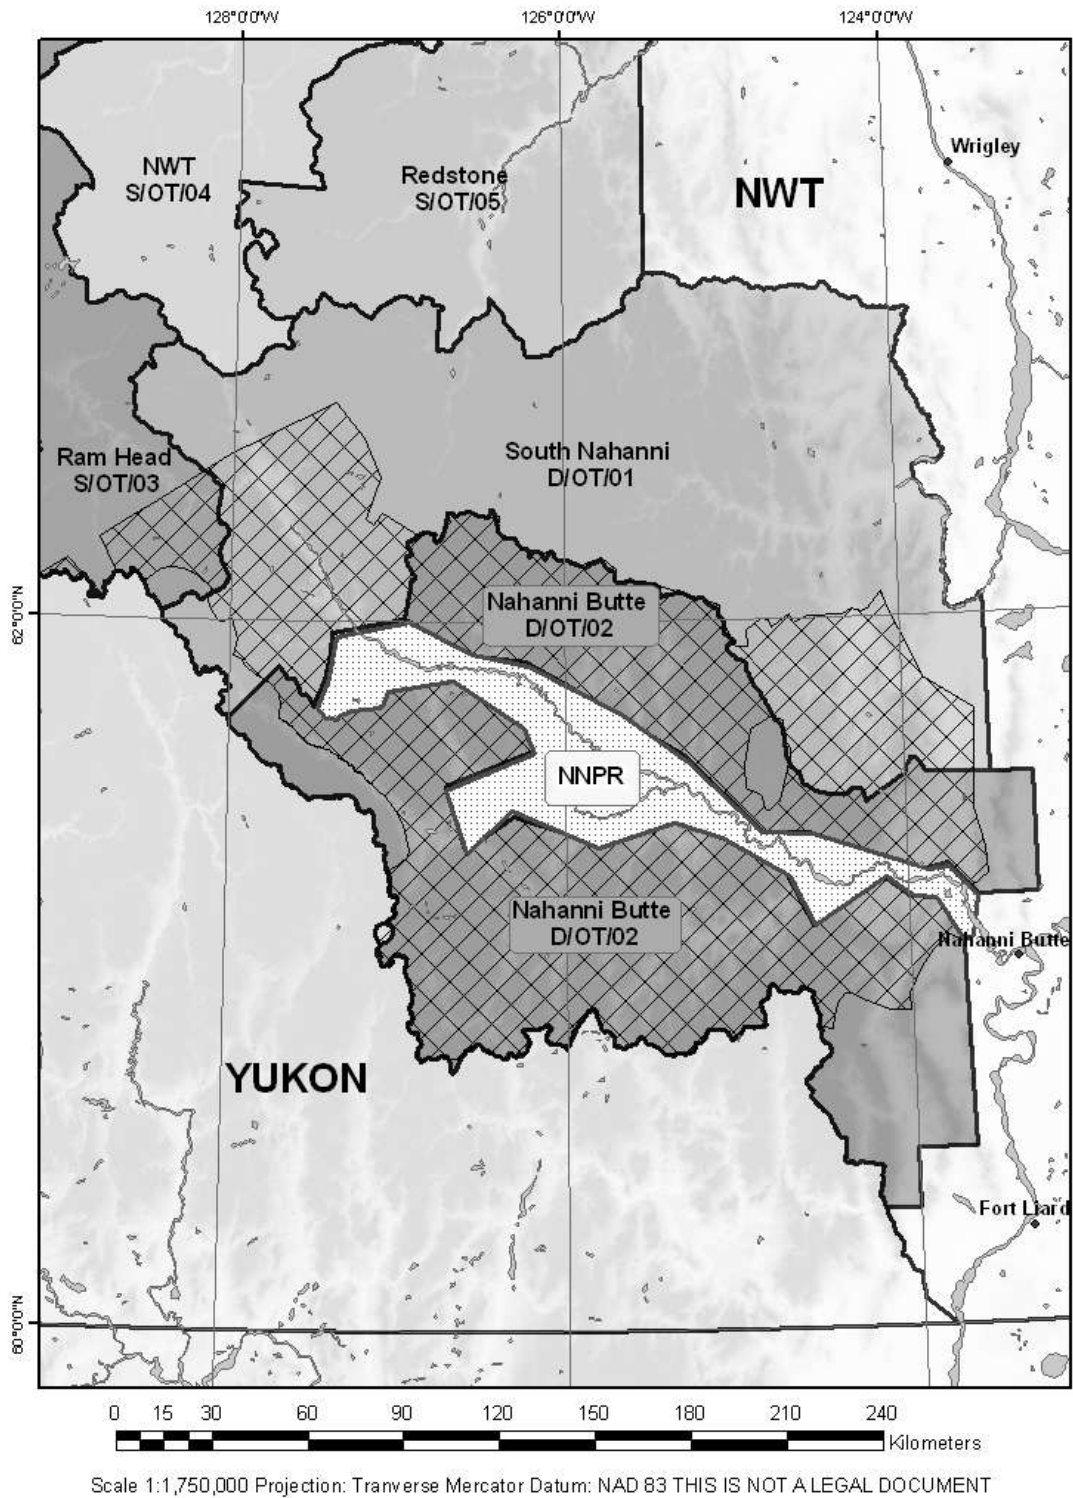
128°0'0"W
126°0'0"W
124°0'0"W

Wrigley

NWT
S/OT/04

Redstone
S/OT/05

NWT

Ram Head
S/OT/03

South Nahanni
D/OT/01

62°0'0"N

Nahanni Butte
D/OT/02

NNPR

Nahanni Butte
D/OT/02

Nahanni Butte

YUKON

Fort Liard

60°0'0"N

0 15 30 60 90 120 150 180 210 240
Kilometers

Scale 1:1,750,000 Projection: Tranverse Mercator Datum: NAD 83 THIS IS NOT A LEGAL DOCUMENT